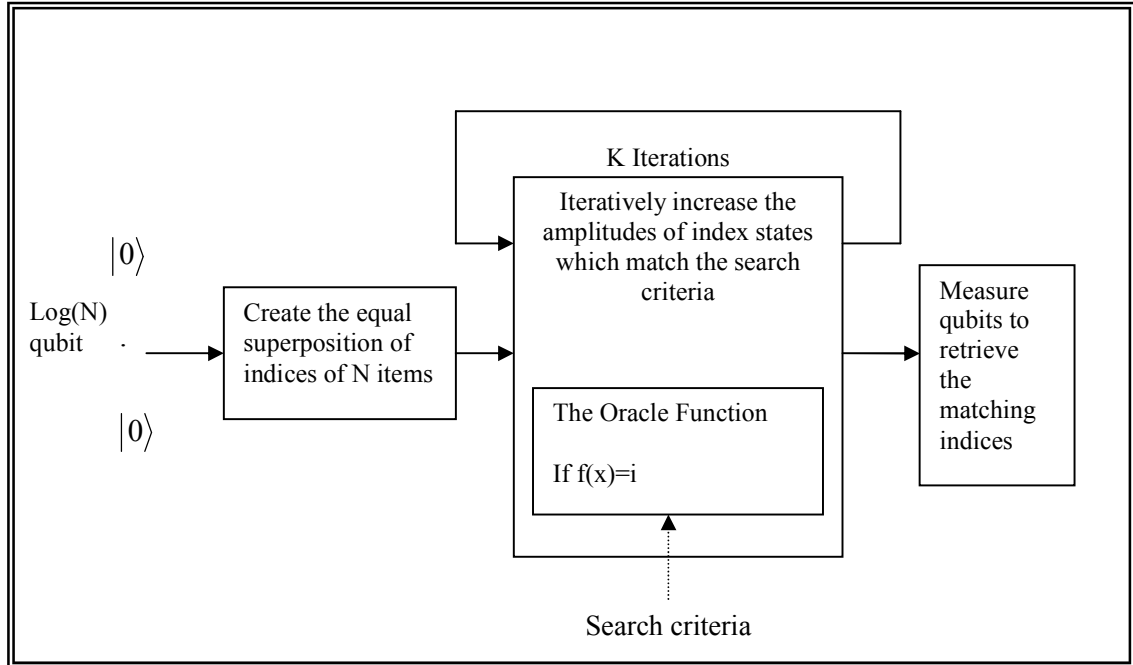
K Iterations

$|0\rangle$

Log(N) qubit

$|0\rangle$

Create the equal superposition of indices of N items

Iteratively increase the amplitudes of index states which match the search criteria

The Oracle Function

If f(x)=i

Measure qubits to retrieve the matching indices

Search criteria